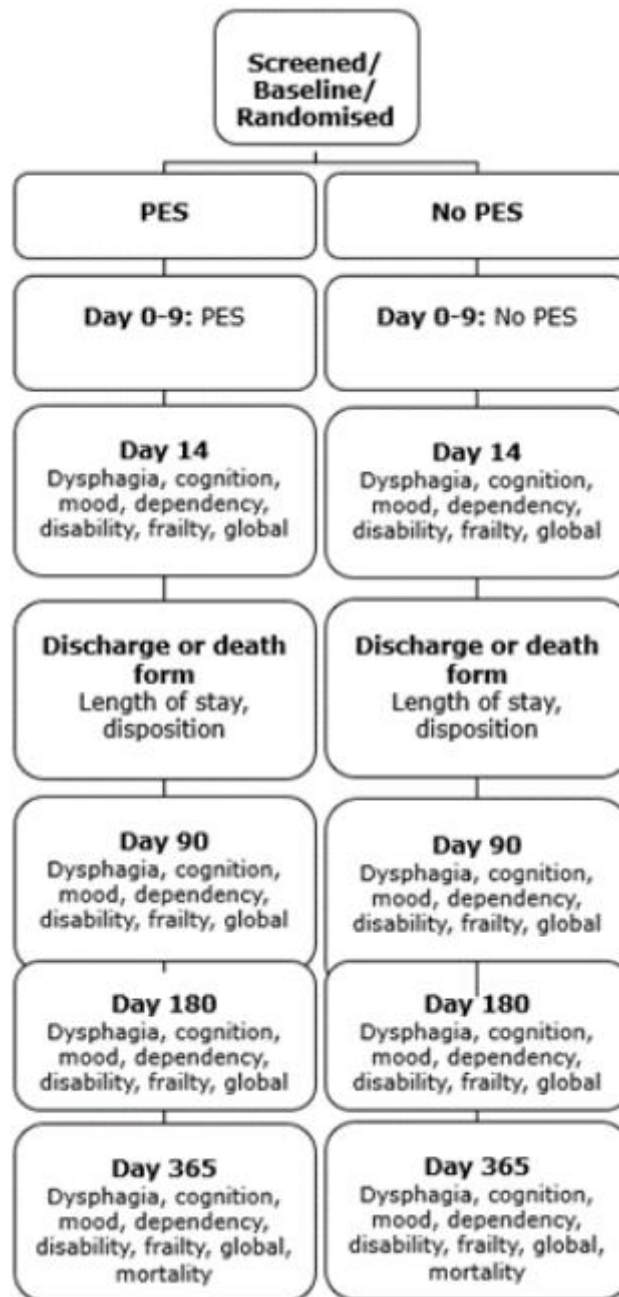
Screened/ Baseline/ Randomised

PES

Day 0-9: PES

Day 14
Dysphagia, cognition, mood, dependency, disability, frailty, global

Discharge or death form
Length of stay, disposition

Day 90
Dysphagia, cognition, mood, dependency, disability, frailty, global

Day 180
Dysphagia, cognition, mood, dependency, disability, frailty, global

Day 365
Dysphagia, cognition, mood, dependency, disability, frailty, global, mortality

No PES

Day 0-9: No PES

Day 14
Dysphagia, cognition, mood, dependency, disability, frailty, global

Discharge or death form
Length of stay, disposition

Day 90
Dysphagia, cognition, mood, dependency, disability, frailty, global

Day 180
Dysphagia, cognition, mood, dependency, disability, frailty, global

Day 365
Dysphagia, cognition, mood, dependency, disability, frailty, global, mortality